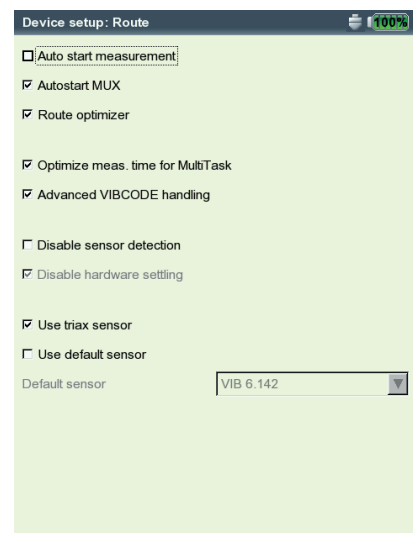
Device setup: Route 100%

☐ Auto start measurement

☑ Autostart MUX

☑ Route optimizer

☑ Optimize meas. time for MultiTask

☑ Advanced VIBCODE handling

☐ Disable sensor detection

☑ Disable hardware settling

☑ Use triax sensor

☐ Use default sensor

Default sensor VIB 6.142